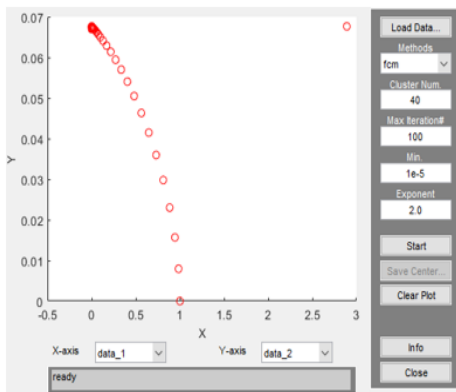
0.07
0.06
0.05
0.04
0.03
0.02
0.01
0
Y
-0.5
0
0.5
1
1.5
2
2.5
3
X

Load Data...
Methods
fcm
Cluster Num.
40
Max Iteration#
100
Min.
1e-5
Exponent
2.0
Start
Save Center...
Clear Plot

X-axis
data_1
Y-axis
data_2
Info
ready
Close